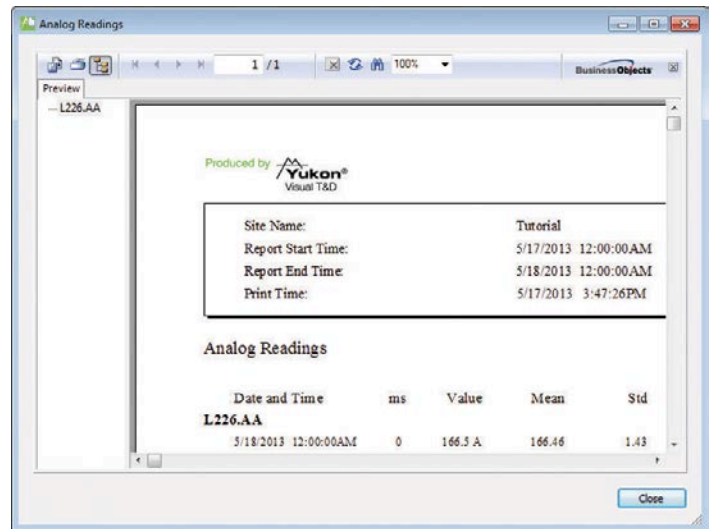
Analog Readings

1 /1

100%

BusinessObjects

Preview

L226.AA

Produced by Yukon® Visual T&D

| | |
|---|---|
| Site Name: | Tutorial |
| Report Start Time: | 5/17/2013 12:00:00AM |
| Report End Time: | 5/18/2013 12:00:00AM |
| Print Time: | 5/17/2013 3:47:26PM |

Analog Readings

| Date and Time | ms | Value | Mean | Std |
|---|---|---|---|---|
| L226.AA | | | | |
| 5/18/2013 12:00:00AM | 0 | 166.5 A | 166.46 | 1.43 |

Close